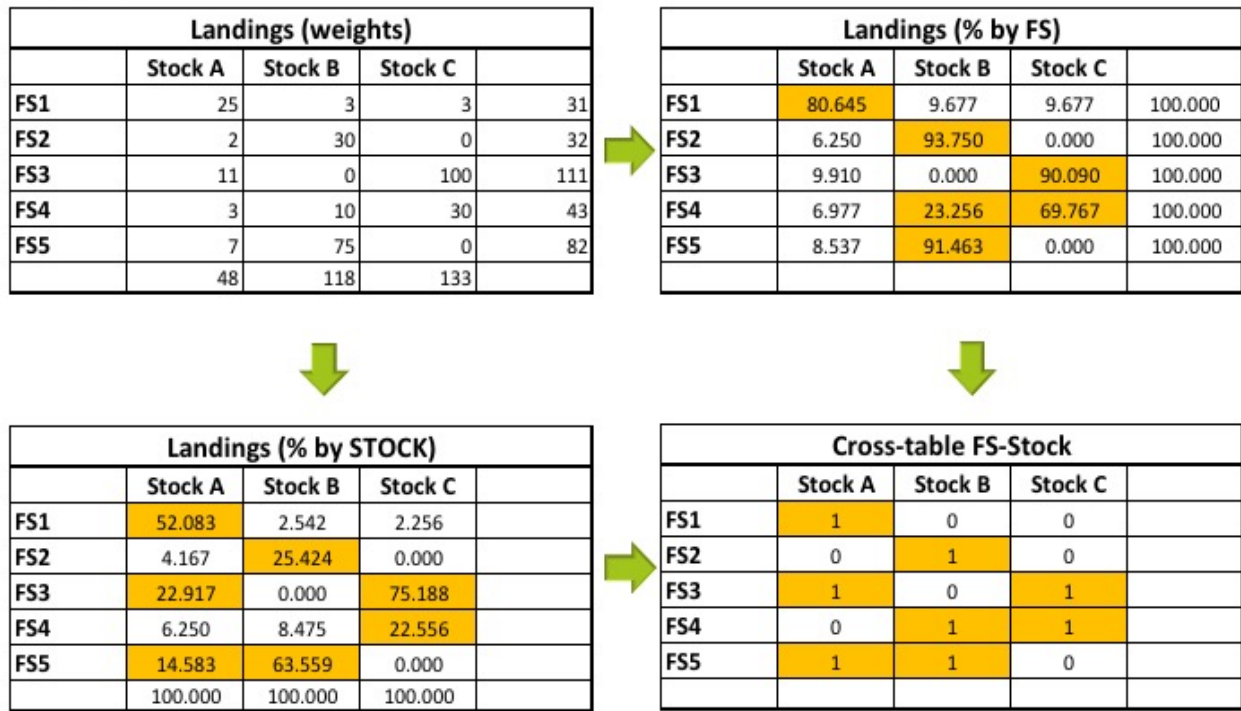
Landings (weights)

| | Stock A | Stock B | Stock C | |
|---|---|---|---|---|
| FS1 | 25 | 3 | 3 | 31 |
| FS2 | 2 | 30 | 0 | 32 |
| FS3 | 11 | 0 | 100 | 111 |
| FS4 | 3 | 10 | 30 | 43 |
| FS5 | 7 | 75 | 0 | 82 |
| | 48 | 118 | 133 | |

Landings (% by FS)

| | Stock A | Stock B | Stock C | |
|---|---|---|---|---|
| FS1 | 80.645 | 9.677 | 9.677 | 100.000 |
| FS2 | 6.250 | 93.750 | 0.000 | 100.000 |
| FS3 | 9.910 | 0.000 | 90.090 | 100.000 |
| FS4 | 6.977 | 23.256 | 69.767 | 100.000 |
| FS5 | 8.537 | 91.463 | 0.000 | 100.000 |
| | | | | |

Landings (% by STOCK)

| | Stock A | Stock B | Stock C | |
|---|---|---|---|---|
| FS1 | 52.083 | 2.542 | 2.256 | |
| FS2 | 4.167 | 25.424 | 0.000 | |
| FS3 | 22.917 | 0.000 | 75.188 | |
| FS4 | 6.250 | 8.475 | 22.556 | |
| FS5 | 14.583 | 63.559 | 0.000 | |
| | 100.000 | 100.000 | 100.000 | |

Cross-table FS-Stock

| | Stock A | Stock B | Stock C | |
|---|---|---|---|---|
| FS1 | 1 | 0 | 0 | |
| FS2 | 0 | 1 | 0 | |
| FS3 | 1 | 0 | 1 | |
| FS4 | 0 | 1 | 1 | |
| FS5 | 1 | 1 | 0 | |
| | | | | |